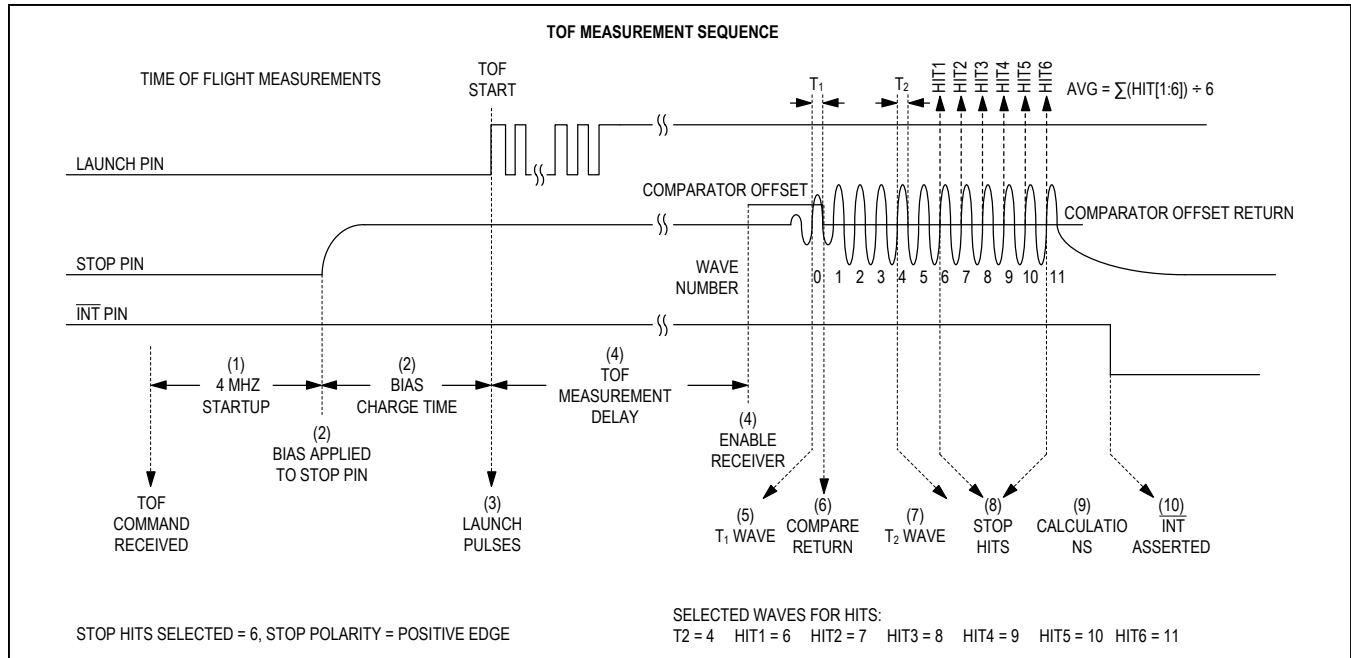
TOF MEASUREMENT SEQUENCE

TIME OF FLIGHT MEASUREMENTS

TOF START

$T_1$

$T_2$

HIT1 HIT2 HIT3 HIT4 HIT5 HIT6

AVG = $\sum$(HIT[1:6]) ÷ 6

LAUNCH PIN

COMPARATOR OFFSET

COMPARATOR OFFSET RETURN

STOP PIN

WAVE NUMBER

0 1 2 3 4 5 6 7 8 9 10 11

$\overline{INT}$ PIN

(1) 4 MHZ STARTUP

(2) BIAS CHARGE TIME

(4) TOF MEASUREMENT DELAY

(2) BIAS APPLIED TO STOP PIN

(4) ENABLE RECEIVER

TOF COMMAND RECEIVED

(3) LAUNCH PULSES

(5) $T_1$ WAVE

(6) COMPARE RETURN

(7) $T_2$ WAVE

(8) STOP HITS

(9) CALCULATIO NS

(10) $\overline{INT}$ ASSERTED

STOP HITS SELECTED = 6, STOP POLARITY = POSITIVE EDGE

SELECTED WAVES FOR HITS:
T2 = 4 HIT1 = 6 HIT2 = 7 HIT3 = 8 HIT4 = 9 HIT5 = 10 HIT6 = 11